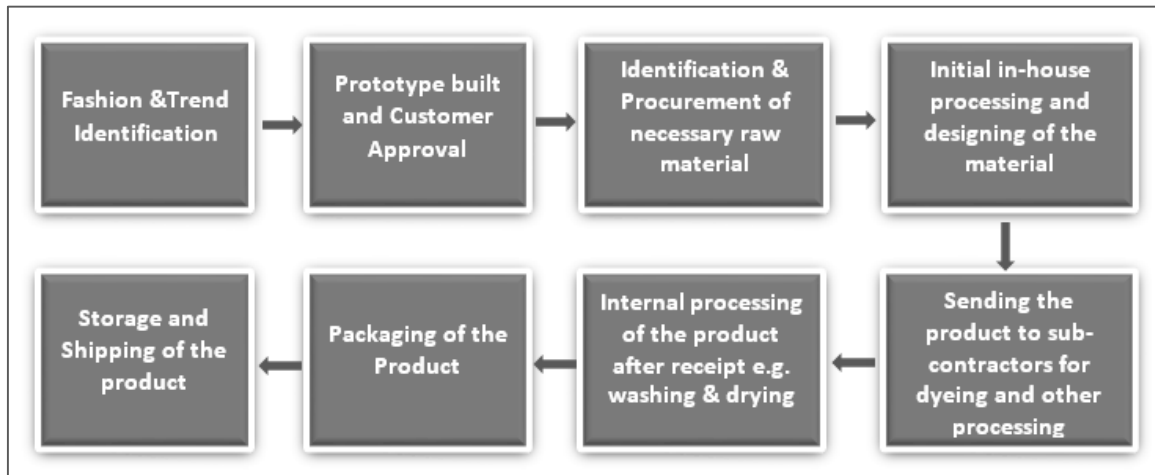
Fashion &Trend Identification

Prototype built and Customer Approval

Identification & Procurement of necessary raw material

Initial in-house processing and designing of the material

Sending the product to sub-contractors for dyeing and other processing

Internal processing of the product after receipt e.g. washing & drying

Packaging of the Product

Storage and Shipping of the product